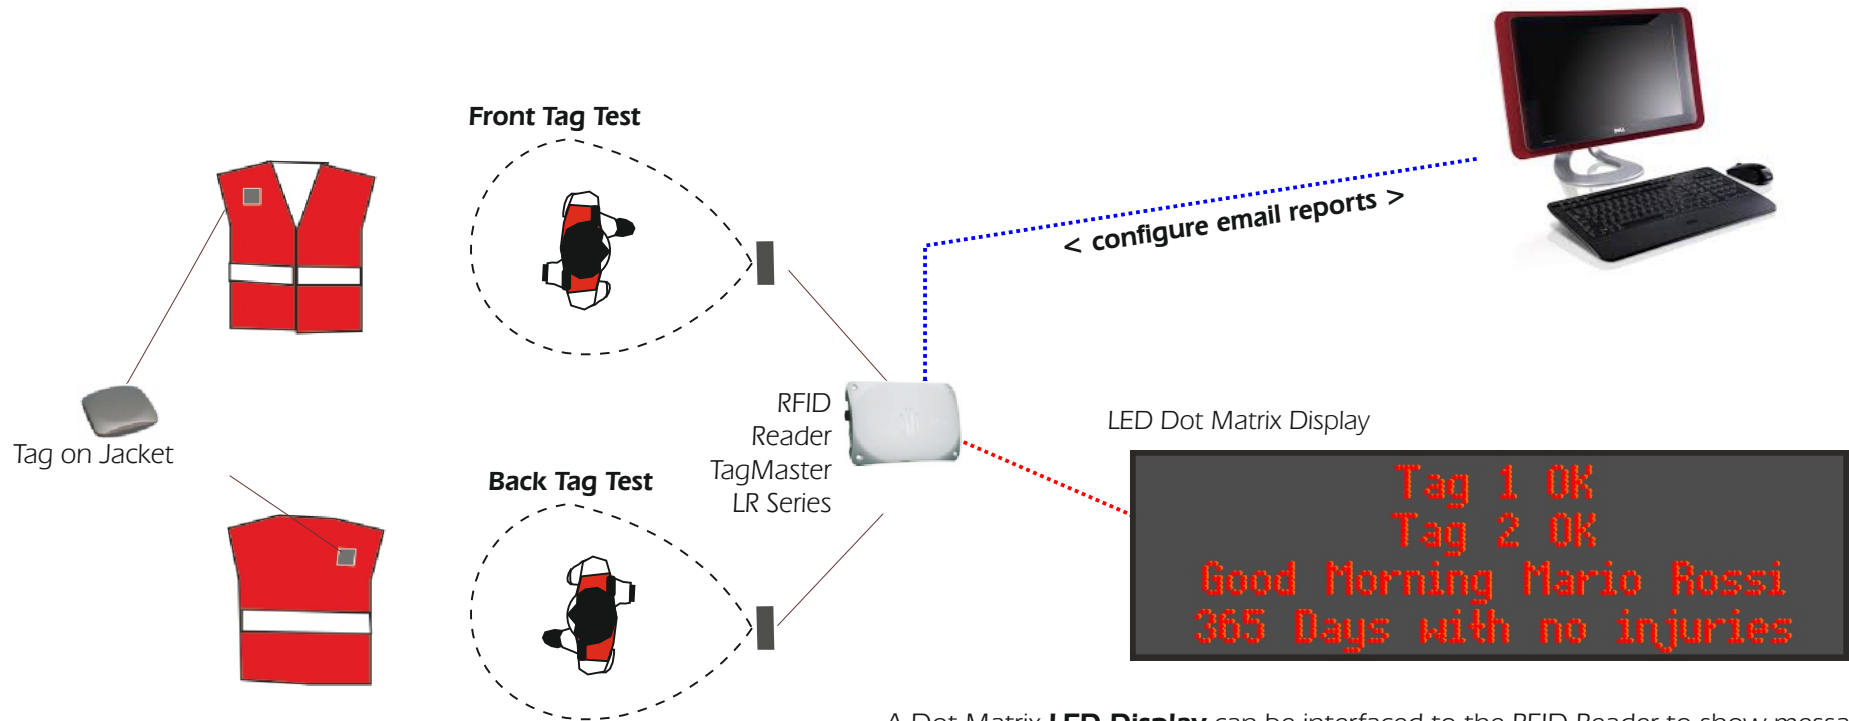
Front Tag Test

< configure email reports >

Tag on Jacket

RFID Reader TagMaster LR Series

LED Dot Matrix Display

Back Tag Test

Tag 1 OK
Tag 2 OK
Good Morning Mario Rossi
365 Days with no injuries

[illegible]